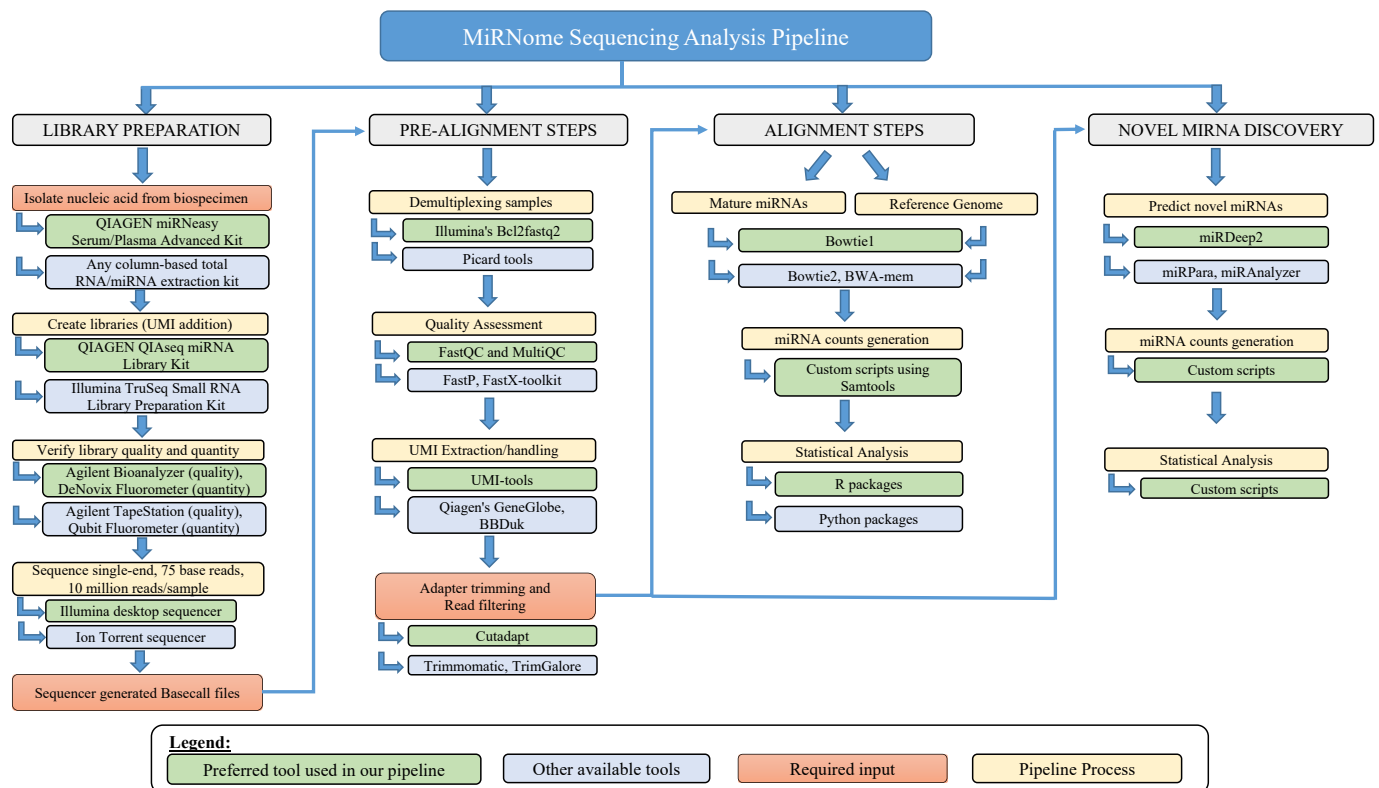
MiRNome Sequencing Analysis Pipeline

LIBRARY PREPARATION

Isolate nucleic acid from biospecimen

QIAGEN miRNeasy Serum/Plasma Advanced Kit

Any column-based total RNA/miRNA extraction kit

Create libraries (UMI addition)

QIAGEN QIAseq miRNA Library Kit

Illumina TruSeq Small RNA Library Preparation Kit

Verify library quality and quantity

Agilent Bioanalyzer (quality), DeNovix Fluorometer (quantity)

Agilent TapeStation (quality), Qubit Fluorometer (quantity)

Sequence single-end, 75 base reads, 10 million reads/sample

Illumina desktop sequencer

Ion Torrent sequencer

Sequencer generated Basecall files

PRE-ALIGNMENT STEPS

Demultiplexing samples

Illumina's Bcl2fastq2

Picard tools

Quality Assessment

FastQC and MultiQC

FastP, FastX-toolkit

UMI Extraction/handling

UMI-tools

Qiagen's GeneGlobe, BBDuk

Adapter trimming and Read filtering

Cutadapt

Trimmomatic, TrimGalore

ALIGNMENT STEPS

Mature miRNAs

Reference Genome

Bowtie1

Bowtie2, BWA-mem

miRNA counts generation

Custom scripts using Samtools

Statistical Analysis

R packages

Python packages

NOVEL MIRNA DISCOVERY

Predict novel miRNAs

miRDeep2

miRPara, miRAnalyzer

miRNA counts generation

Custom scripts

Statistical Analysis

Custom scripts

Legend:

Preferred tool used in our pipeline

Other available tools

Required input

Pipeline Process